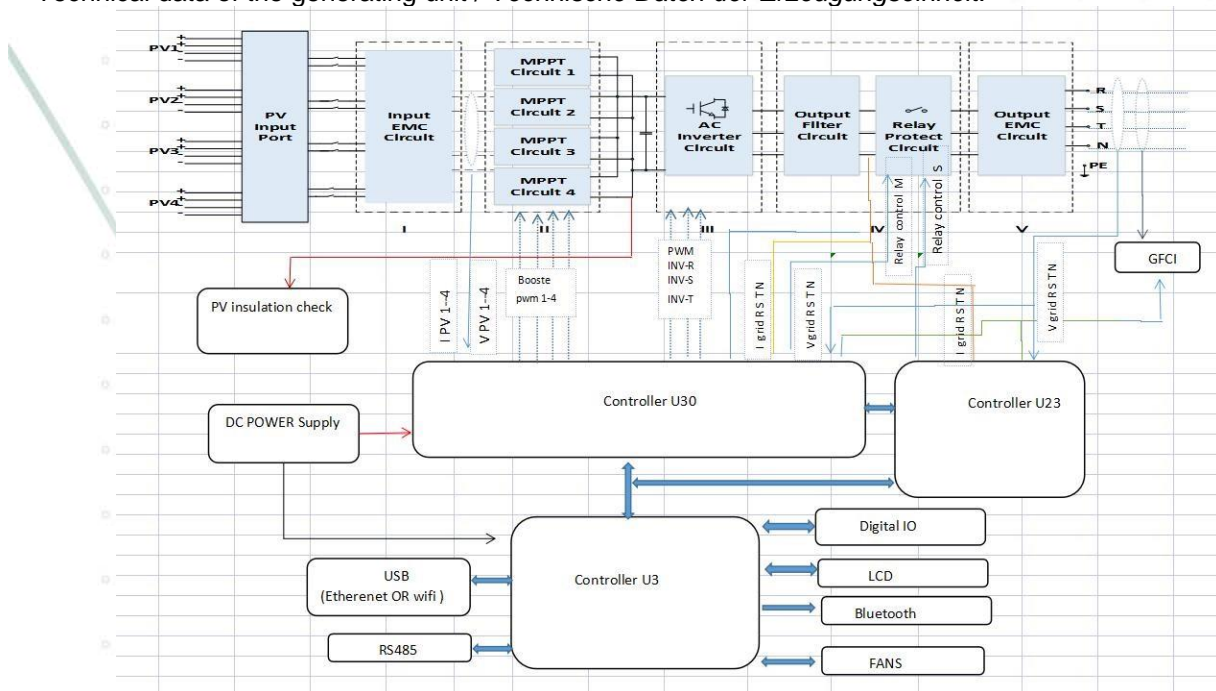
Technical data of the generating unit / Technische Daten der Erzeugungseinheit

PV1
PV2
PV3
PV4

PV Input Port

Input EMC Circuit

I

MPPT Circuit 1
MPPT Circuit 2
MPPT Circuit 3
MPPT Circuit 4

II

AC Inverter Circuit

III

Output Filter Circuit

Relay Protect Circuit

IV

Output EMC Circuit

V

R
S
T
N
PE

Relay control M
Relay control S

GFCI

PV insulation check

I PV 1~4
V PV 1~4

Booste pwm 1-4

PWM
INV-R
INV-S
INV-T

I grid R S T N
Vgrid R S T N
I grid R S T N
V grid R S T N

Controller U30

Controller U23

DC POWER Supply

Controller U3

Digital IO

LCD

Bluetooth

FANS

USB (Etherenet OR wifi )

RS485